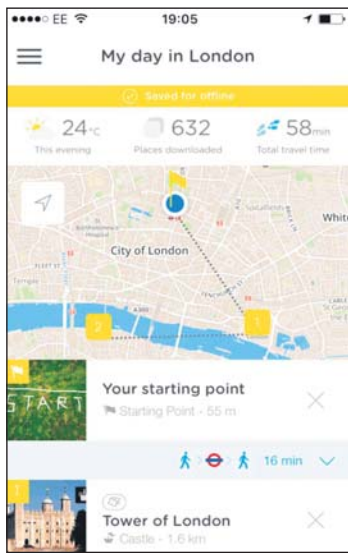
EE 19:05

My day in London

Saved for offline

24°C
This evening

632
Places downloaded

58min
Total travel time

City of London
Whit

2
1

START

Your starting point
Starting Point - 55 m

16 min

1

Tower of London
Castle - 1.6 km